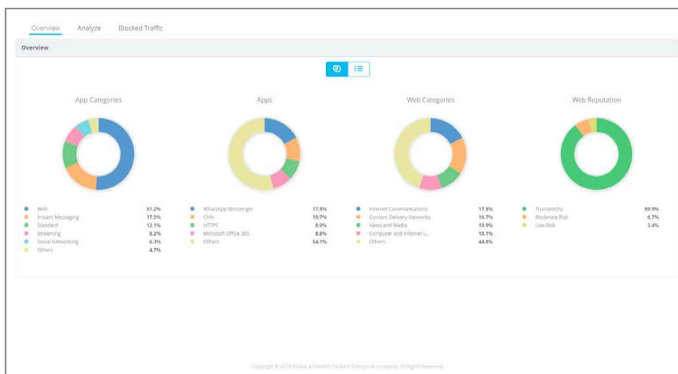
Overview Analyze Blocked Traffic

Overview

App Categories

| | |
|---|---|
| Web | 51.2% |
| Instant Messaging | 17.5% |
| Standard | 12.1% |
| Streaming | 8.2% |
| Social Networking | 6.3% |
| Others | 4.7% |

Apps

| | |
|---|---|
| WhatsApp Messenger | 17.9% |
| CNS | 10.7% |
| HTTPS | 8.9% |
| Microsoft Office 365 | 8.6% |
| Others | 54.1% |

Web Categories

| | |
|---|---|
| Internet Communications | 17.9% |
| Content Delivery Networks | 16.7% |
| News and Media | 10.9% |
| Computer and Internet I... | 10.1% |
| Others | 44.6% |

Web Reputation

| | |
|---|---|
| Trustworthy | 89.9% |
| Moderate Risk | 6.7% |
| Low Risk | 3.4% |

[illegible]